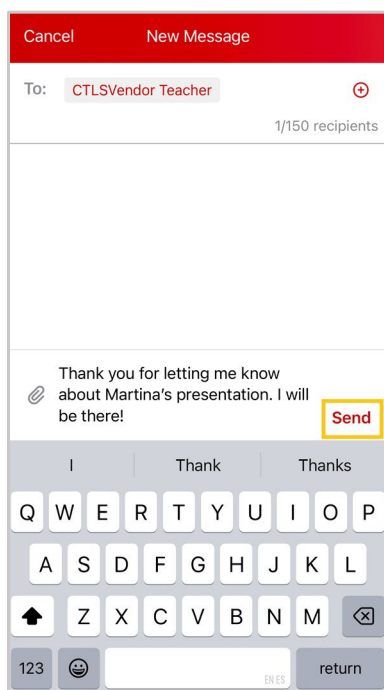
Cancel New Message

To: CTLSVendor Teacher

1/150 recipients

Thank you for letting me know about Martina's presentation. I will be there!

Send

I Thank Thanks

Q W E R T Y U I O P

A S D F G H J K L

Z X C V B N M

123

EN ES

return